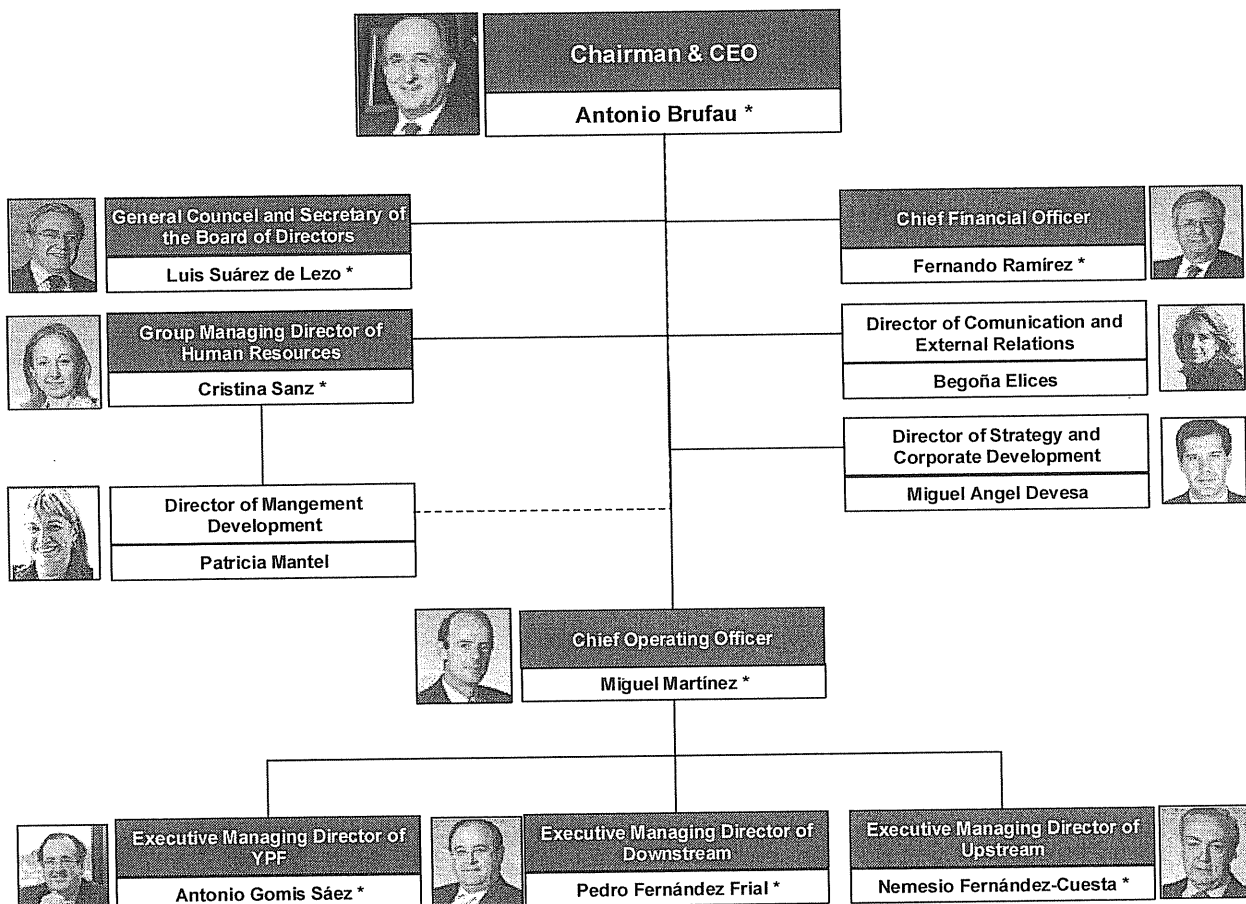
Chairman & CEO
Antonio Brufau *

General Councel and Secretary of the Board of Directors
Luis Suárez de Lezo *

Chief Financial Officer
Fernando Ramírez *

Group Managing Director of Human Resources
Cristina Sanz *

Director of Comunication and External Relations
Begoña Elices

Director of Strategy and Corporate Development
Miguel Angel Devesa

Director of Mangement Development
Patricia Mantel

Chief Operating Officer
Miguel Martínez *

Executive Managing Director of YPF
Antonio Gomis Sáez *

Executive Managing Director of Downstream
Pedro Fernández Frial *

Executive Managing Director of Upstream
Nemesio Fernández-Cuesta *